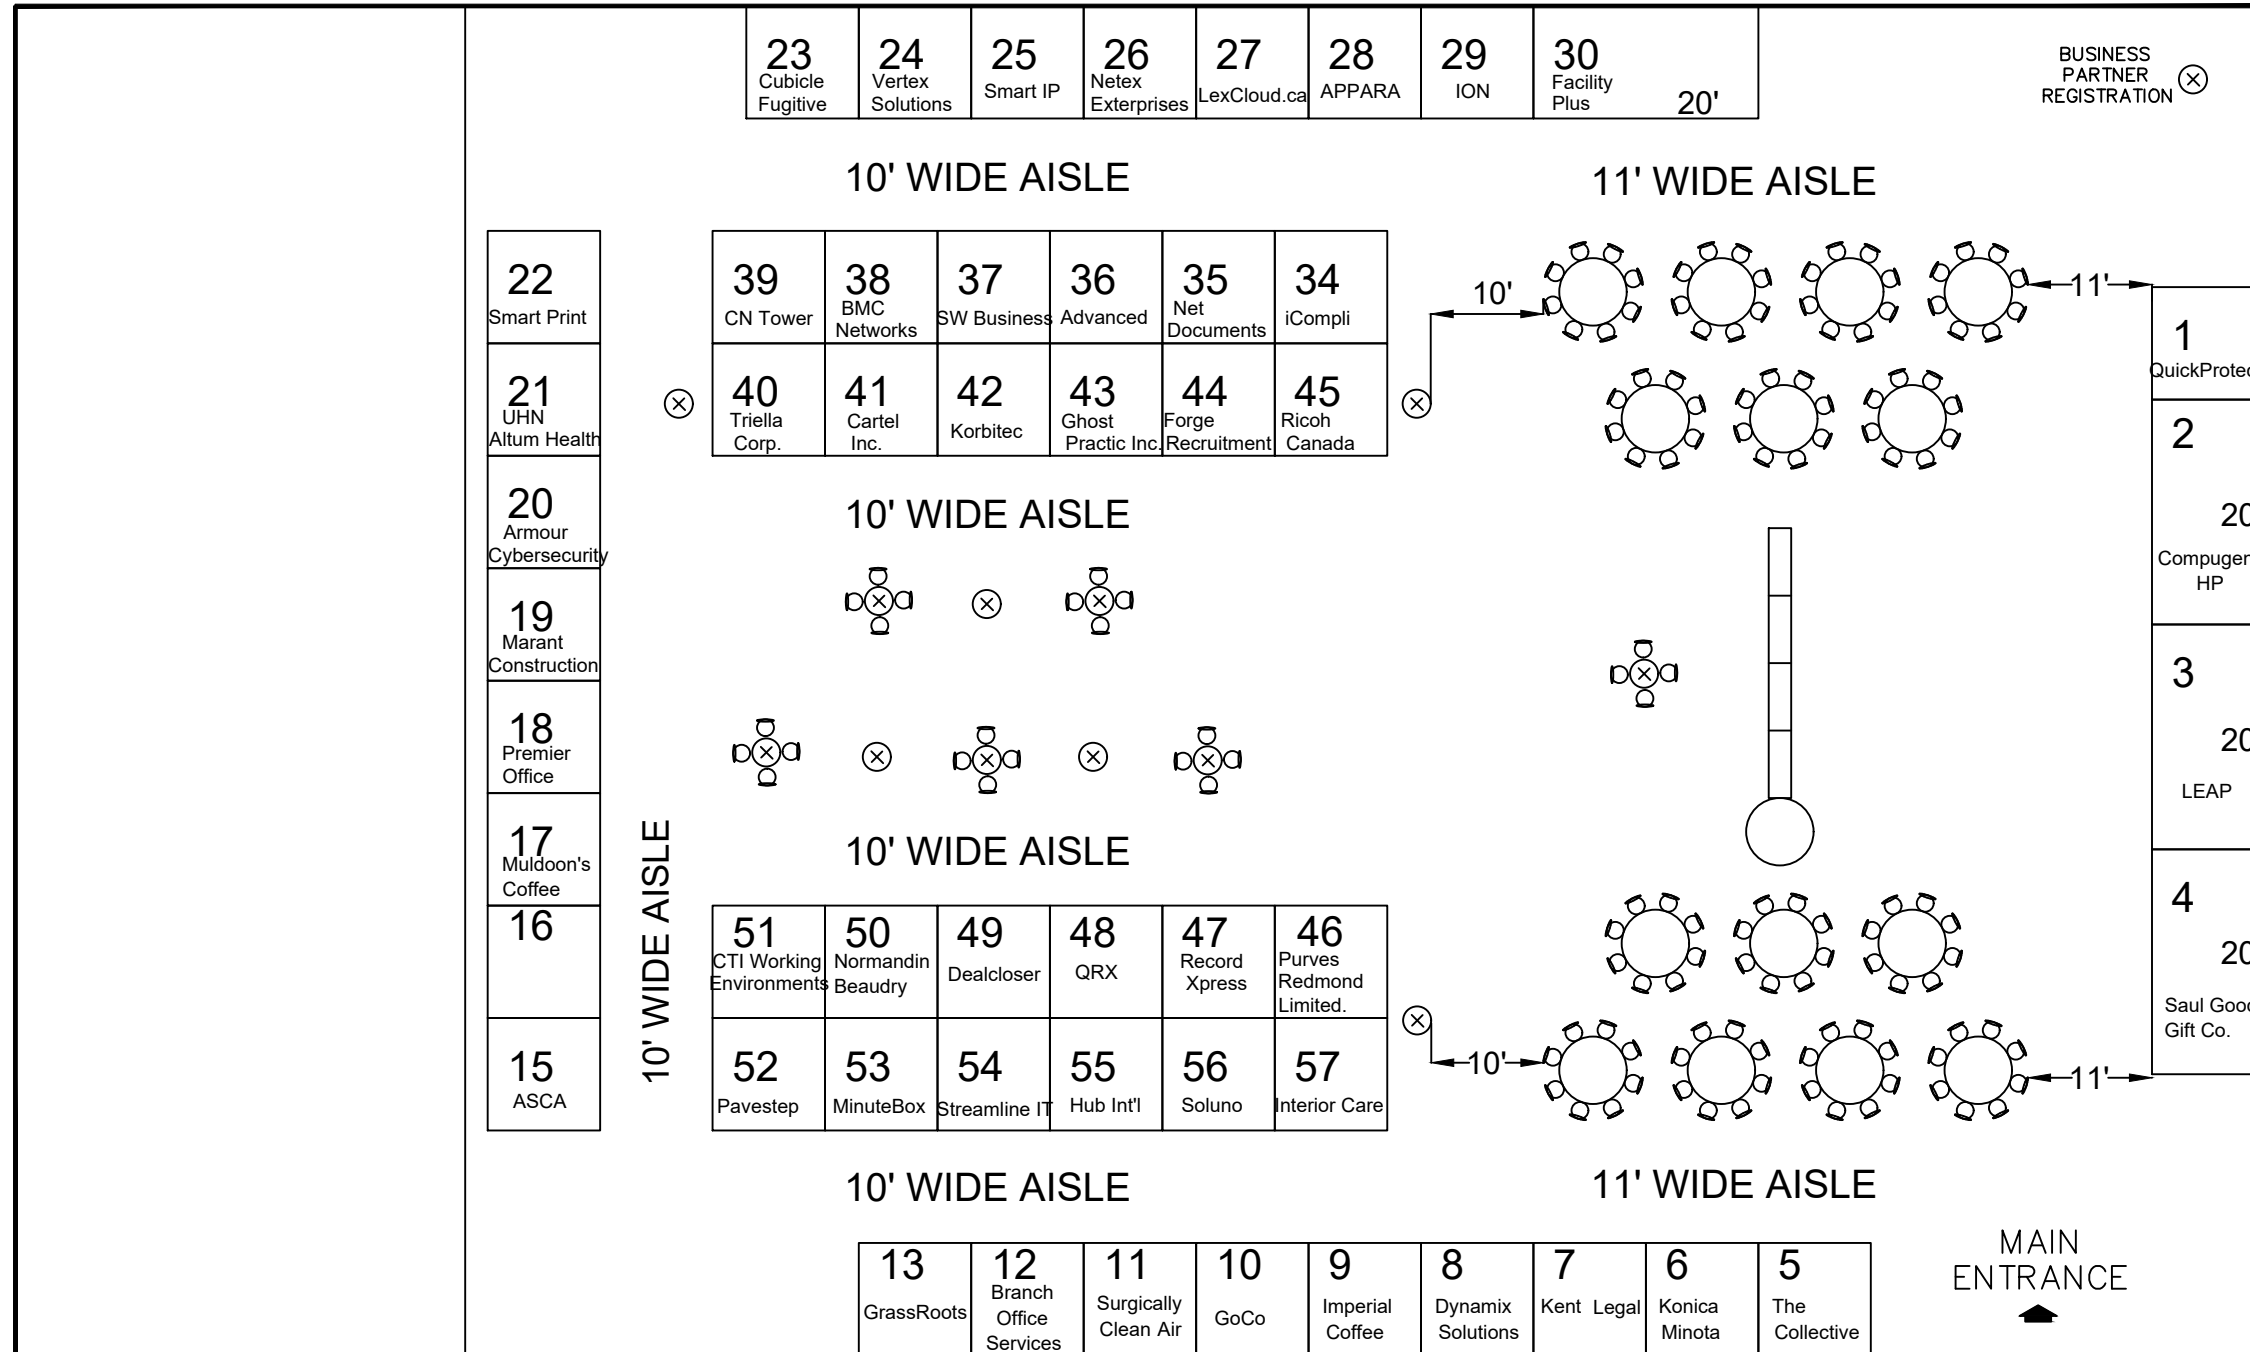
23 Cubicle Fugitive
24 Vertex Solutions
25 Smart IP
26 Netex Exterprises
27 LexCloud.ca
28 APPARA
29 ION
30 Facility Plus
20'

BUSINESS PARTNER REGISTRATION

10' WIDE AISLE

11' WIDE AISLE

22 Smart Print
21 UHN Altum Health
20 Armour Cybersecurity
19 Marant Construction
18 Premier Office
17 Muldoon's Coffee
16
15 ASCA

10' WIDE AISLE

39 CN Tower
38 BMC Networks
37 SW Business
36 Advanced
35 Net Documents
34 iCompli

40 Triella Corp.
41 Cartel Inc.
42 Korbitec
43 Ghost Practic Inc.
44 Forge Recruitment
45 Ricoh Canada

10'
11'

1 QuickProte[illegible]
2
20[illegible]
Compuger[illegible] HP
3
20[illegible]
LEAP
4
20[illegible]
Saul Goo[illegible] Gift Co.

10' WIDE AISLE

10' WIDE AISLE

51 CTI Working Environments
50 Normandin Beaudry
49 Dealcloser
48 QRX
47 Record Xpress
46 Purves Redmond Limited.

52 Pavestep
53 MinuteBox
54 Streamline IT
55 Hub Int'l
56 Soluno
57 Interior Care

10'
11'

10' WIDE AISLE

11' WIDE AISLE

13 GrassRoots
12 Branch Office Services
11 Surgically Clean Air
10 GoCo
9 Imperial Coffee
8 Dynamix Solutions
7 Kent Legal
6 Konica Minota
5 The Collective

MAIN ENTRANCE